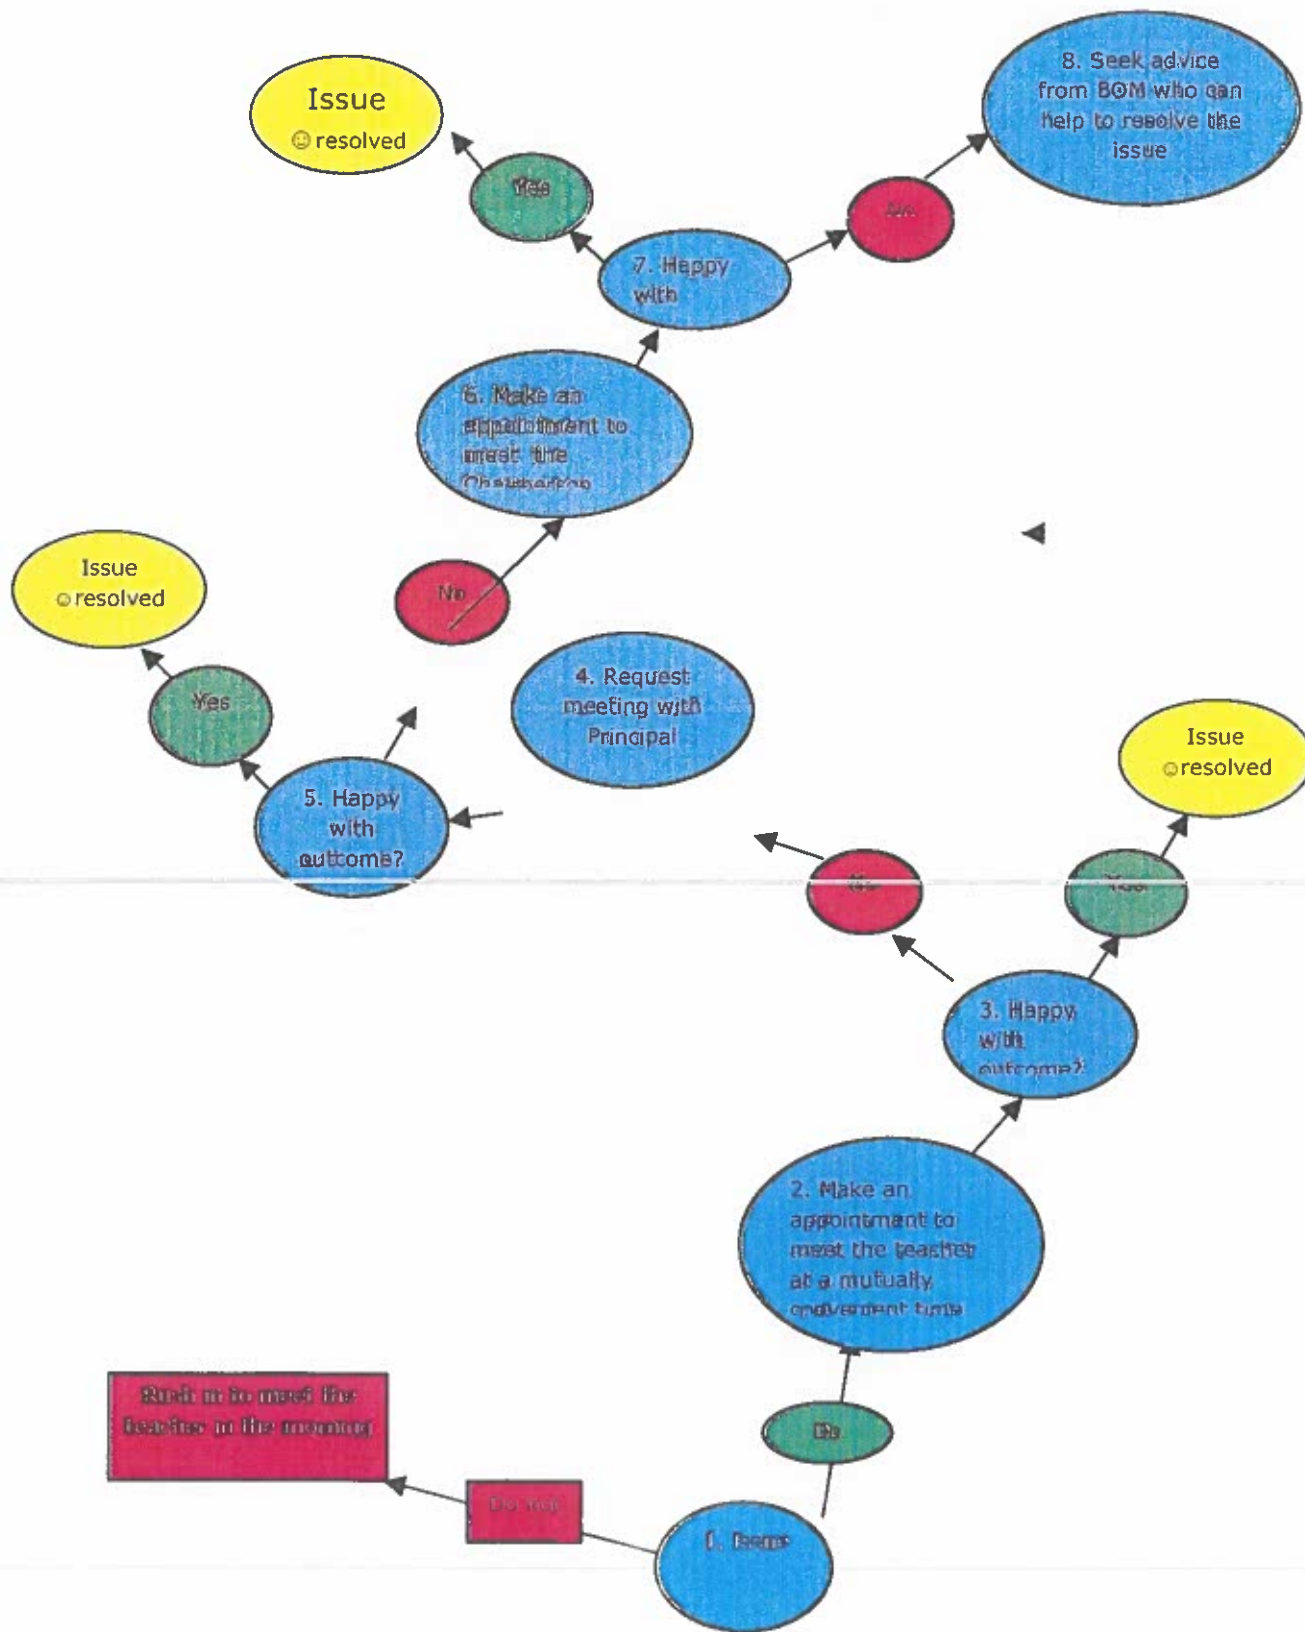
Issue
☺ resolved

Yes

8. Seek advice from BOM who can help to resolve the issue

No

7. Happy with

6. Make an appointment to meet the Chairperson

Issue
☺ resolved

No

Yes

4. Request meeting with Principal

5. Happy with outcome?

Issue
☺ resolved

No

Yes

3. Happy with outcome?

2. Make an appointment to meet the teacher at a mutually convenient time

Rush in to meet the teacher in the morning

Do

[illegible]

1. Issue